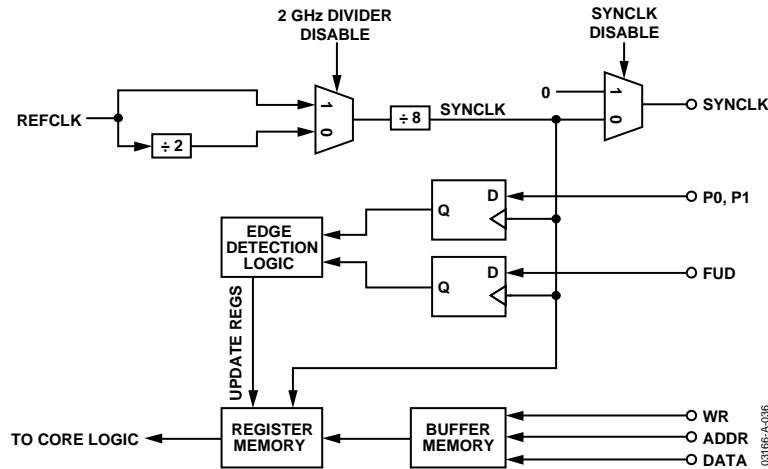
2 GHz DIVIDER DISABLE

SYNCLK DISABLE

REFCLK

1
0

÷ 2

÷ 8

SYNCLK

0

1
0

SYNCLK

D

Q

P0, P1

EDGE DETECTION LOGIC

D

Q

FUD

UPDATE REGS

REGISTER MEMORY

BUFFER MEMORY

WR

ADDR

DATA

TO CORE LOGIC

03166-A-036